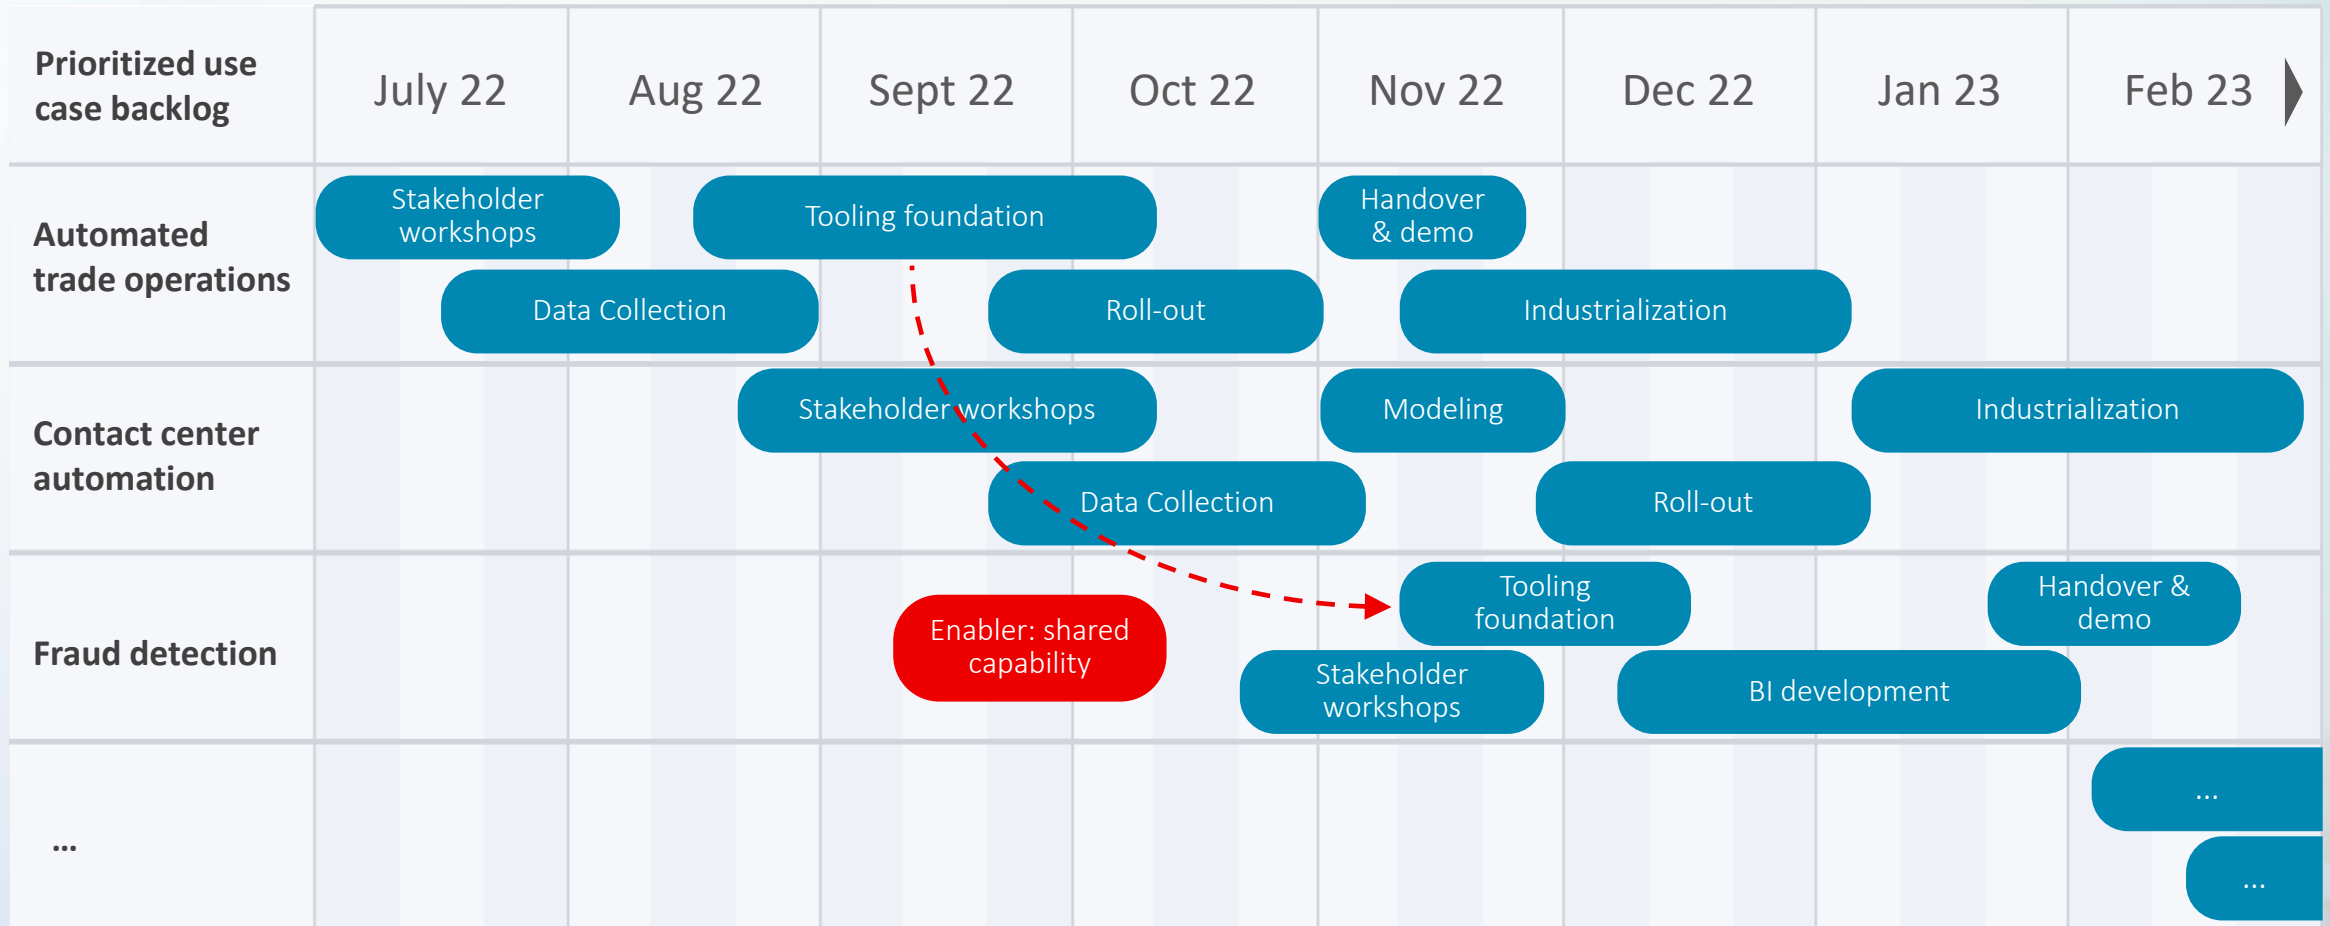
| Prioritized use case backlog | July 22 | Aug 22 | Sept 22 | Oct 22 | Nov 22 | Dec 22 | Jan 23 | Feb 23 |
|---|---|---|---|---|---|---|---|---|
| Automated trade operations | Stakeholder workshops | Data Collection | Tooling foundation | Roll-out | Handover & demo | Industrialization | | |
| Contact center automation | | | Stakeholder workshops | Data Collection | Modeling | Roll-out | Industrialization | |
| Fraud detection | | | Enabler: shared capability | Stakeholder workshops | Tooling foundation | BI development | Handover & demo | |
| ... | | | | | | | | ... ... |